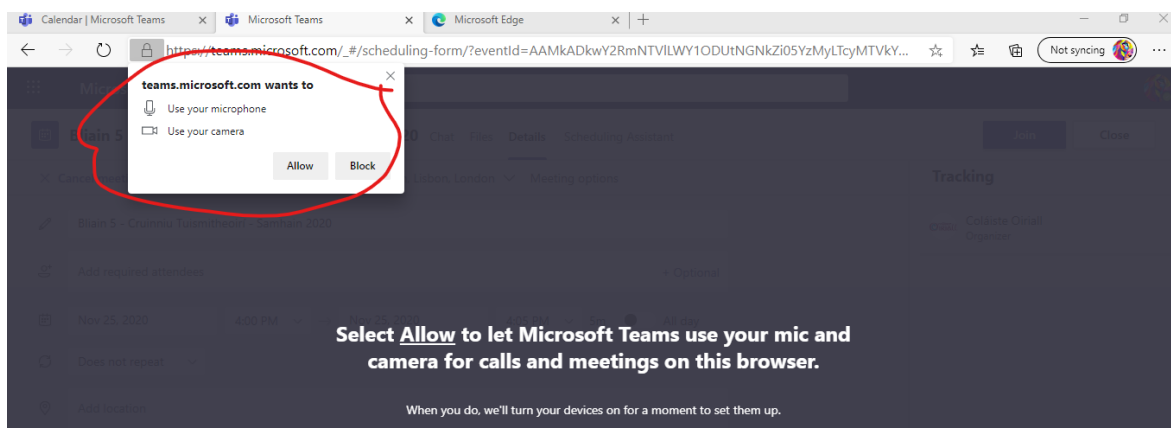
Calendar | Microsoft Teams
Microsoft Teams
Microsoft Edge

https://teams.microsoft.com/_#/scheduling-form/?eventId=AAMkADkwY2RmNTVlLWY1ODUtNGNkZi05YzMyLTcyMTVkY...

Not syncing

teams.microsoft.com wants to
Use your microphone
Use your camera
Allow
Block

Micro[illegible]

Chat Files Details Scheduling Assistant

Join Close

Tracking

Nov 25, 2020 4:00 PM

Does not repeat

Add required attendees

+ Optional

Add location

Select Allow to let Microsoft Teams use your mic and camera for calls and meetings on this browser.

When you do, we'll turn your devices on for a moment to set them up.